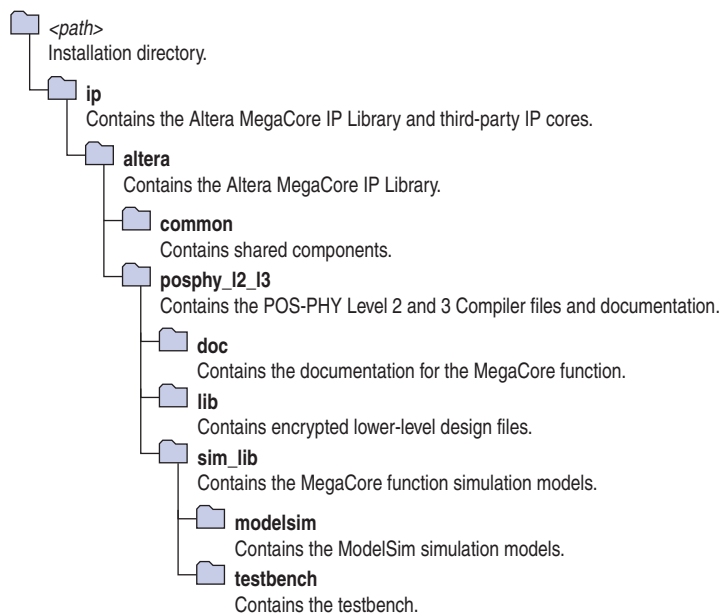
<path>
Installation directory.

ip
Contains the Altera MegaCore IP Library and third-party IP cores.

altera
Contains the Altera MegaCore IP Library.

common
Contains shared components.

posphy_l2_l3
Contains the POS-PHY Level 2 and 3 Compiler files and documentation.

doc
Contains the documentation for the MegaCore function.

lib
Contains encrypted lower-level design files.

sim_lib
Contains the MegaCore function simulation models.

modelsim
Contains the ModelSim simulation models.

testbench
Contains the testbench.